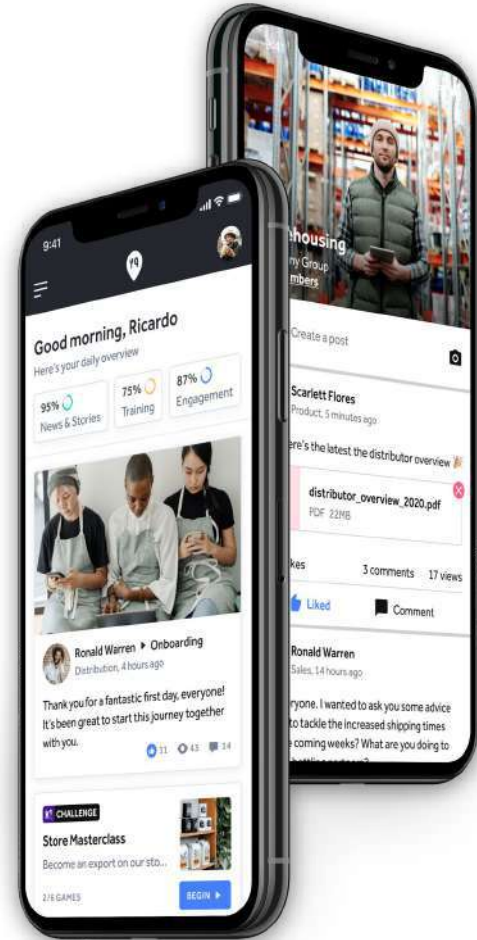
9:41

Good morning, Ricardo
Here's your daily overview

95% News & Stories
75% Training
87% Engagement

Ronald Warren ▸ Onboarding
Distribution, 4 hours ago

Thank you for a fantastic first day, everyone! It's been great to start this journey together with you.

11 43 14

CHALLENGE
Store Masterclass
Become an expert on our sto...
2/6 GAMES
BEGIN ▸

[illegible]housing
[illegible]ny Group
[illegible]mbers

Create a post

Scarlett Flores
Product, 5 minutes ago

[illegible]re's the latest the distributor overview

distributor_overview_2020.pdf
PDF 22MB

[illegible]kes
3 comments
17 views

Liked
Comment

Ronald Warren
Sales, 14 hours ago

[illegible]yone. I wanted to ask you some advice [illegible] to tackle the increased shipping times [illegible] coming weeks? What are you doing to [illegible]